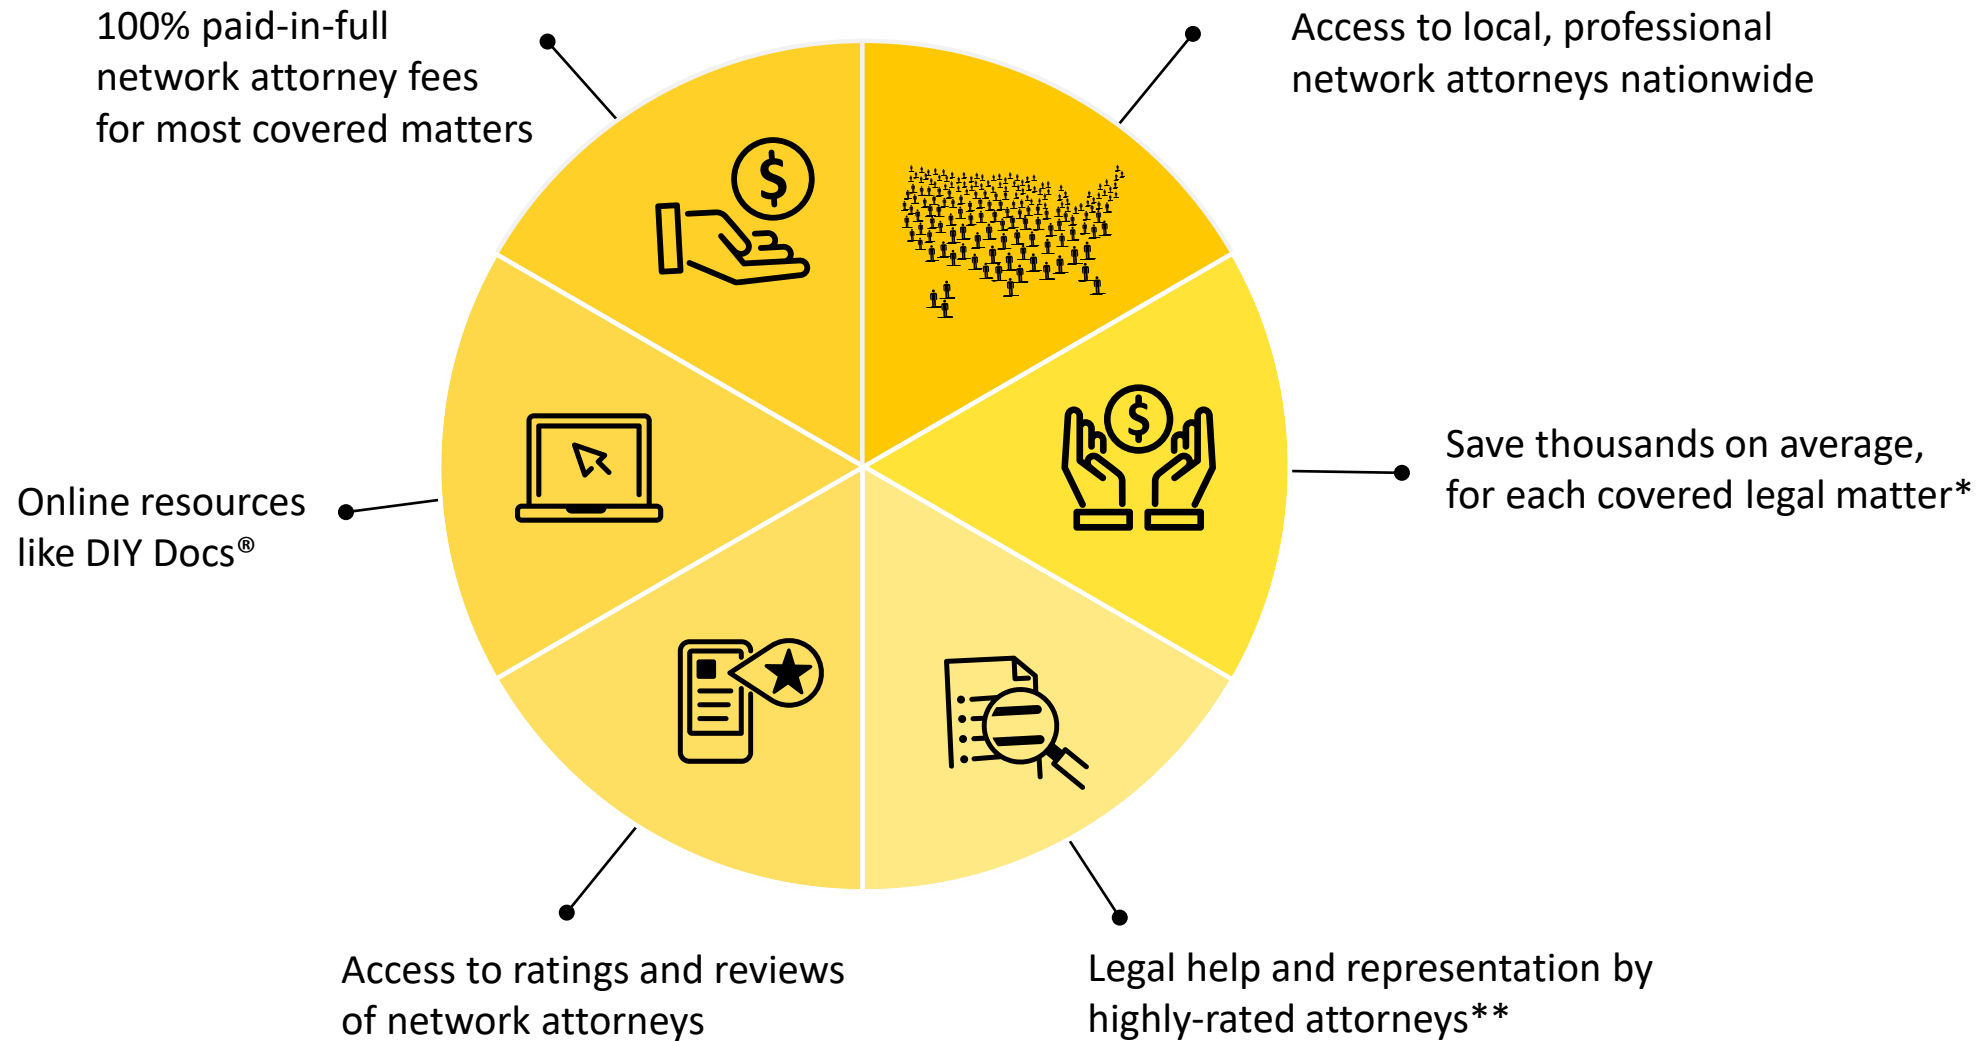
100% paid-in-full network attorney fees for most covered matters

Access to local, professional network attorneys nationwide

$

$

Online resources like DIY Docs®

Save thousands on average, for each covered legal matter*

Access to ratings and reviews of network attorneys

Legal help and representation by highly-rated attorneys**